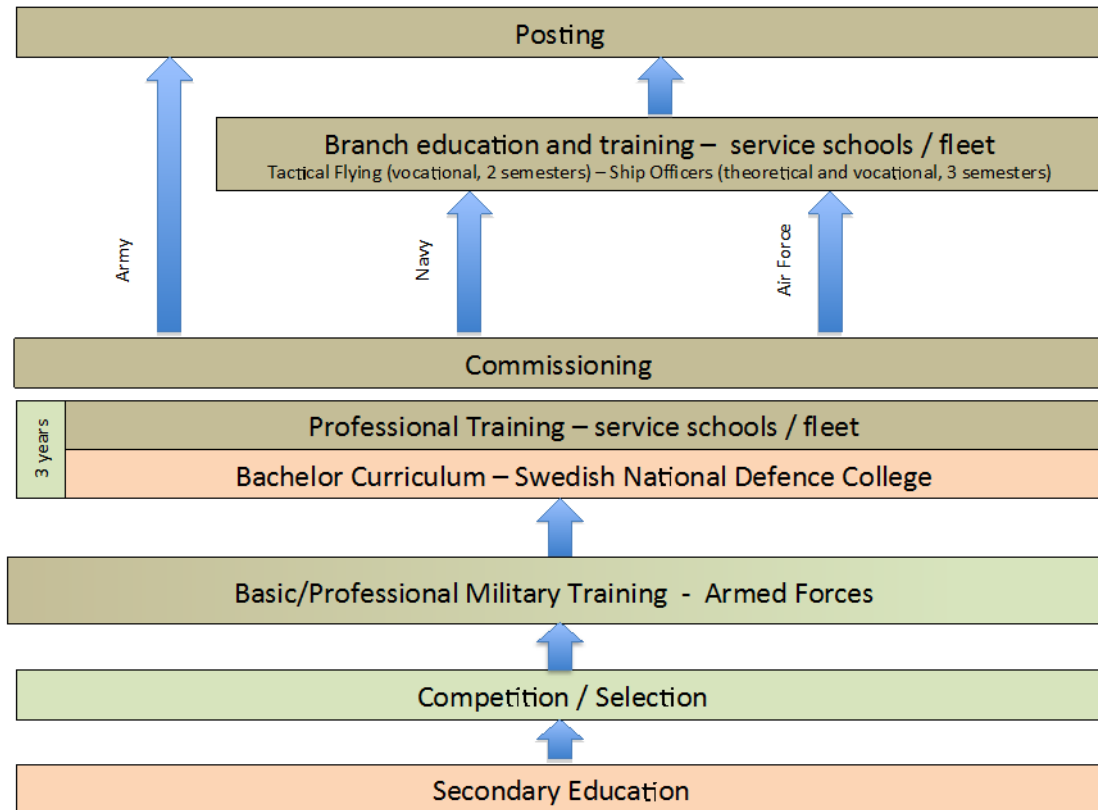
Posting

Branch education and training – service schools / fleet
Tactical Flying (vocational, 2 semesters) – Ship Officers (theoretical and vocational, 3 semesters)

Army

Navy

Air Force

Commissioning

3 years

Professional Training – service schools / fleet

Bachelor Curriculum – Swedish National Defence College

Basic/Professional Military Training - Armed Forces

Competition / Selection

Secondary Education